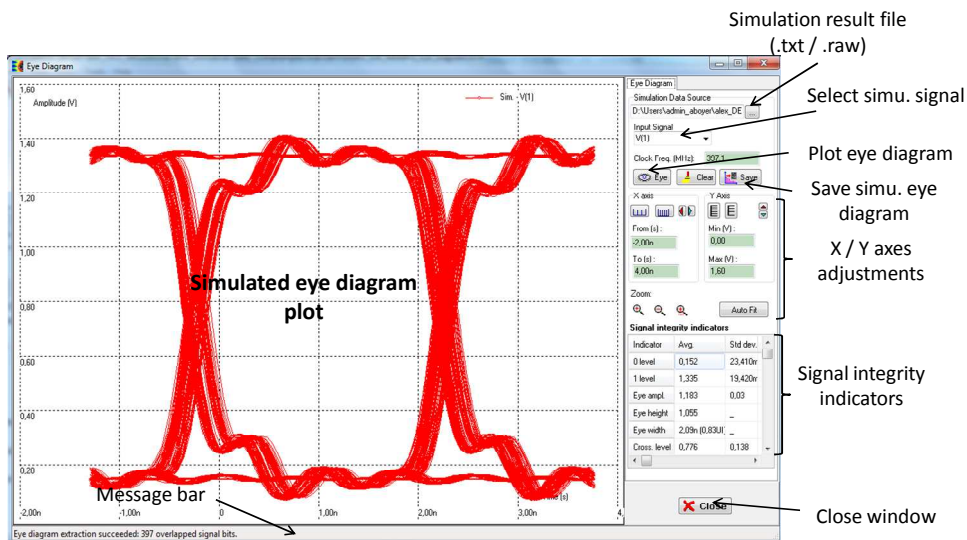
Simulation result file (.txt / .raw)

Eye Diagram

1,60
Amplitude [V]
Sim. - V(1)
1,40
1,20
1,00
0,80
0,60
0,40
0,20
-2,00n
-1,00n
0
1,00n
2,00n
3,00n
4
Time [s]

Simulated eye diagram plot

Message bar

Eye diagram extraction succeeded: 397 overlapped signal bits.

Eye Diagram
Simulation Data Source
D:\Users\admin_aboyer\alex_DE
...
Input Signal
V(1)
Clock Freq. (MHz): 397,1
Eye
Clear
Save
X axis
Y Axes
From (s) :
-2,00n
To (s) :
4,00n
Min (V) :
0,00
Max (V) :
1,60
Zoom:
Auto Fit
Signal integrity indicators

| Indicator | Avg. | Std dev. |
|---|---|---|
| 0 level | 0,152 | 23,410m |
| 1 level | 1,335 | 19,420m |
| Eye ampl. | 1,183 | 0,03 |
| Eye height | 1,055 | _ |
| Eye width | 2,09n (0,83UI | _ |
| Cross. level | 0,776 | 0,138 |

Close

Select simu. signal
Plot eye diagram
Save simu. eye diagram
X / Y axes adjustments
Signal integrity indicators
Close window